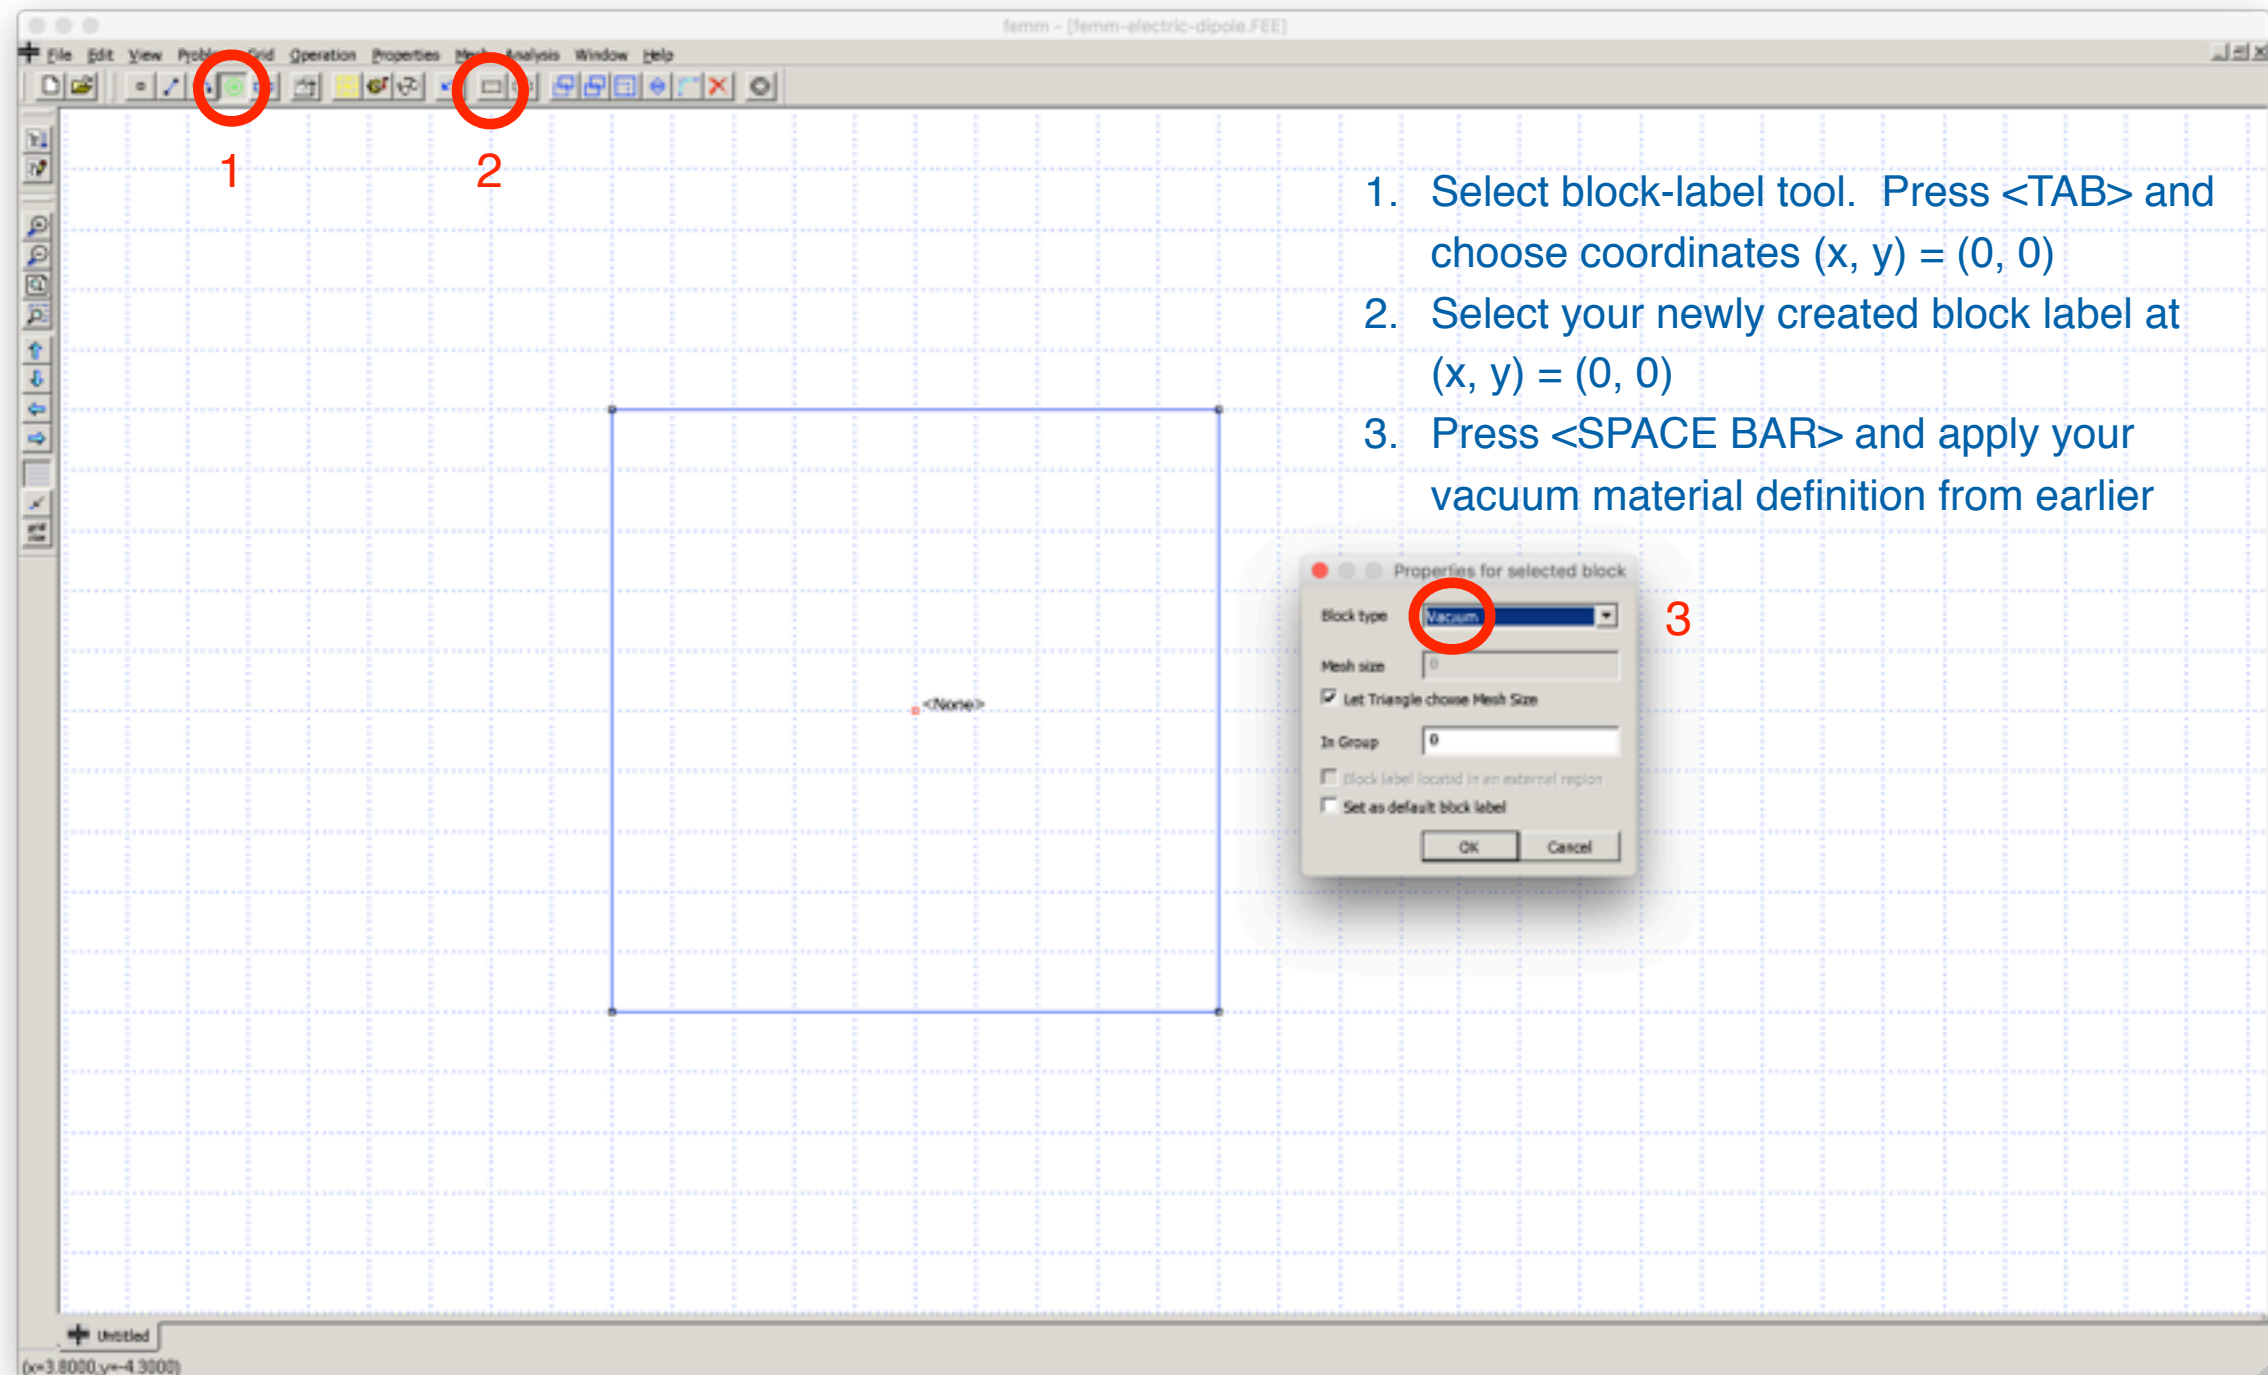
femm - [femm-electric-dipole.FEE]

File Edit View Problem Grid Operation Properties Mesh Analysis Window Help

1

2

1. Select block-label tool. Press <TAB> and choose coordinates (x, y) = (0, 0)
2. Select your newly created block label at (x, y) = (0, 0)
3. Press <SPACE BAR> and apply your vacuum material definition from earlier

<None>

Properties for selected block

Block type Vacuum

3

Mesh size 0

Let Triangle choose Mesh Size

In Group 0

Block label located in an external region

Set as default block label

OK Cancel

Untitled

(x=3.8000,y=-4.3000)